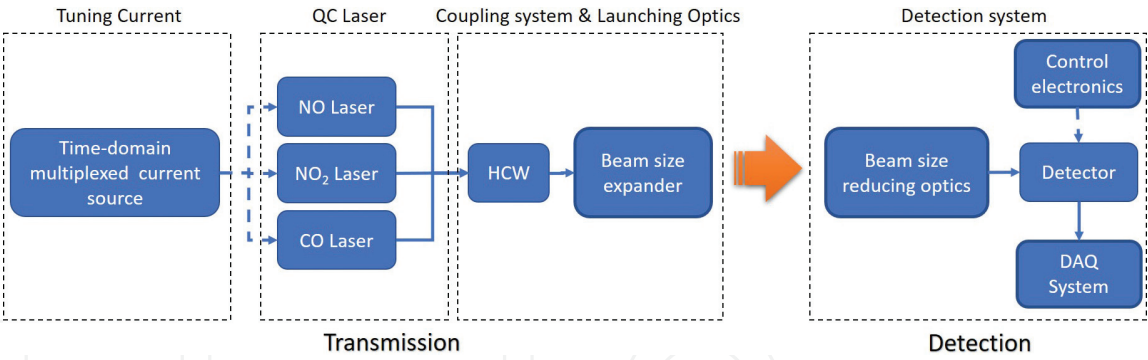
Tuning Current

Time-domain multiplexed current source

QC Laser

NO Laser

$NO_2$ Laser

CO Laser

Coupling system & Launching Optics

HCW

Beam size expander

Transmission

Detection system

Beam size reducing optics

Control electronics

Detector

DAQ System

Detection